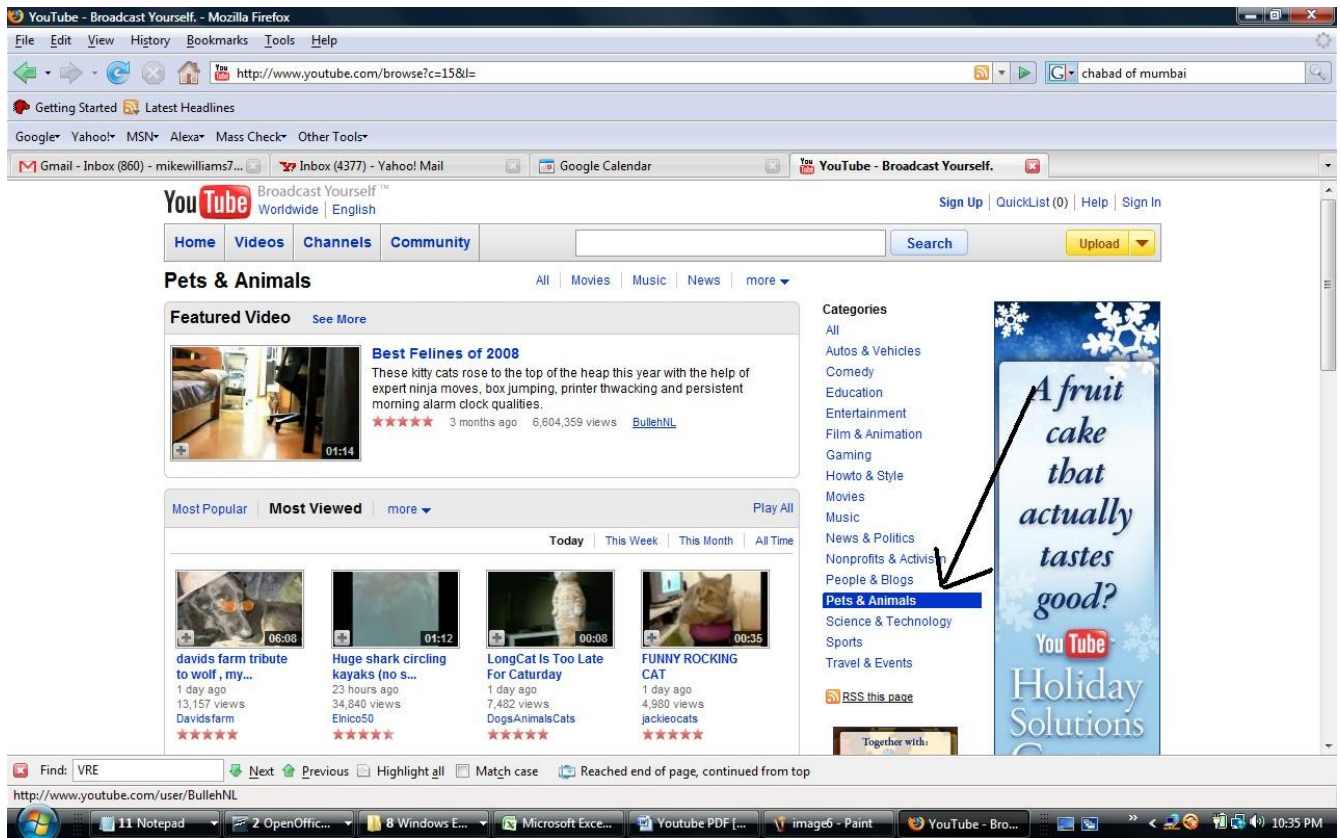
YouTube - Broadcast Yourself. - Mozilla Firefox

File Edit View History Bookmarks Tools Help

http://www.youtube.com/browse?c=15&l=

chabad of mumbai

Getting Started Latest Headlines

Google Yahoo! MSN Alexa Mass Check Other Tools

Gmail - Inbox (860) - mikewilliams7... Inbox (4377) - Yahoo! Mail Google Calendar YouTube - Broadcast Yourself.

YouTube Broadcast Yourself ™ Worldwide | English

Sign Up | QuickList (0) | Help | Sign In

Home Videos Channels Community Search Upload

Pets & Animals

All | Movies | Music | News | more

Featured Video See More

01:14

Best Felines of 2008

These kitty cats rose to the top of the heap this year with the help of expert ninja moves, box jumping, printer thwacking and persistent morning alarm clock qualities.

3 months ago 6,604,359 views BullehNL

Most Popular | Most Viewed more Play All

Today | This Week | This Month | All Time

06:08
davids farm tribute to wolf , my...
1 day ago
13,157 views
Davidsfarm

01:12
Huge shark circling kayaks (no s...
23 hours ago
34,840 views
Elnico50

00:08
LongCat Is Too Late For Caturday
1 day ago
7,482 views
DogsAnimalsCats

00:35
FUNNY ROCKING CAT
1 day ago
4,980 views
jackieocats

Categories
All
Autos & Vehicles
Comedy
Education
Entertainment
Film & Animation
Gaming
Howto & Style
Movies
Music
News & Politics
Nonprofits & Activism
People & Blogs
Pets & Animals
Science & Technology
Sports
Travel & Events

RSS this page

Together with:

A fruit cake that actually tastes good?

YouTube

Holiday Solutions

Find: VRE Next Previous Highlight all Match case Reached end of page, continued from top

http://www.youtube.com/user/BullehNL

11 Notepad 2 OpenOffic... 8 Windows E... Microsoft Exce... Youtube PDF [... image6 - Paint YouTube - Bro... 10:35 PM